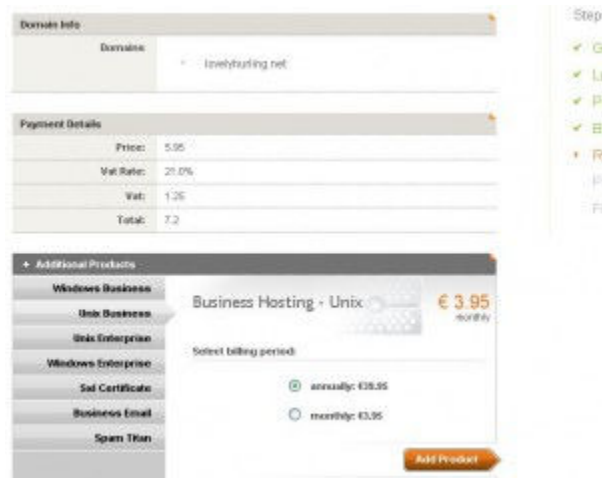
Domain Info

Domains

lovelyhurling.net

Payment Details

| Price: | 5.95 |
|---|---|
| Vat Rate: | 21.0% |
| Vat: | 1.25 |
| Total: | 7.2 |

+ Additional Products

Windows Business

Unix Business

Unix Enterprise

Windows Enterprise

Ssl Certificate

Business Email

Spam Titan

Business Hosting - Unix

€ 3.95 monthly

Select billing period:

annually: €39.95

monthly: €3.95

Add Product

Step

G

L

P

B

R

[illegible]

F